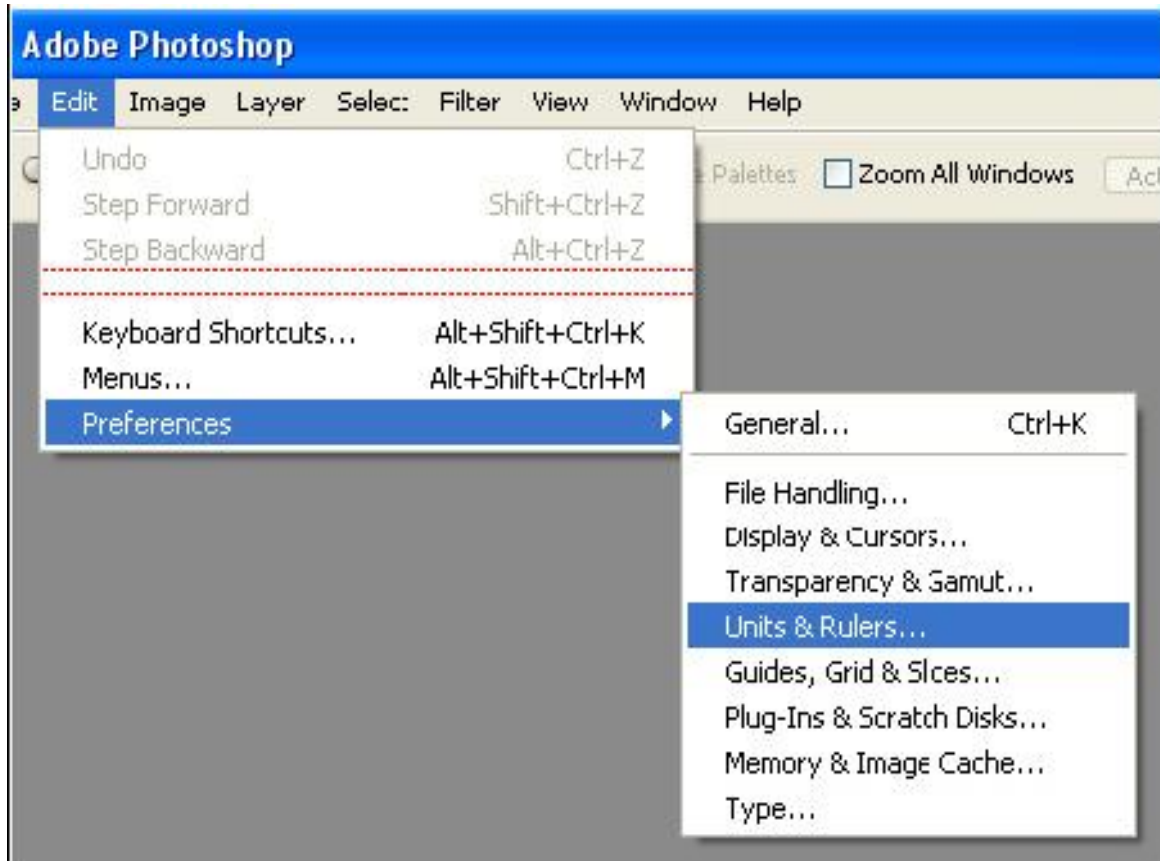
Adobe Photoshop

e Edit Image Layer Selec: Filter View Window Help

Undo Ctrl+Z
Step Forward Shift+Ctrl+Z
Step Backward Alt+Ctrl+Z

Keyboard Shortcuts... Alt+Shift+Ctrl+K
Menus... Alt+Shift+Ctrl+M
Preferences

e Palettes Zoom All Windows Ac

General... Ctrl+K

File Handling...
Display & Cursors...
Transparency & Gamut...
Units & Rulers...
Guides, Grid & Slces...
Plug-Ins & Scratch Disks...
Memory & Image Cache...
Type...